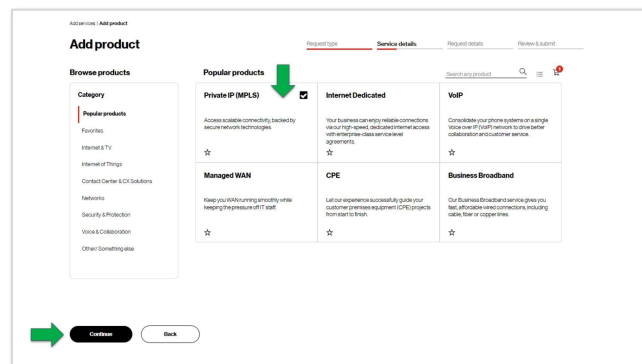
Add services | Add product

Add product

Request type | Service details | Request details | Review & submit

Browse products

Category

Popular products

Favorites

Internet & TV

Internet of Things

Contact Center & CX Solutions

Networks

Security & Protection

Voice & Collaboration

Other/ Something else

Popular products

Search any product

1

Private IP (MPLS)

Access scalable connectivity, backed by secure network technologies.

☆

Internet Dedicated

Your business can enjoy reliable connections via our high-speed, dedicated internet access with enterprise-class service level agreements.

☆

VoIP

Consolidate your phone systems on a single Voice over IP (VoIP) network to drive better collaboration and customer service.

☆

Managed WAN

Keep you WAN running smoothly while keeping the pressure off IT staff.

☆

CPE

Let our experience successfully guide your customer premises equipment (CPE) projects from start to finish.

☆

Business Broadband

Our Business Broadband service gives you fast, affordable wired connections, including cable, fiber or copper lines.

☆

Continue

Back